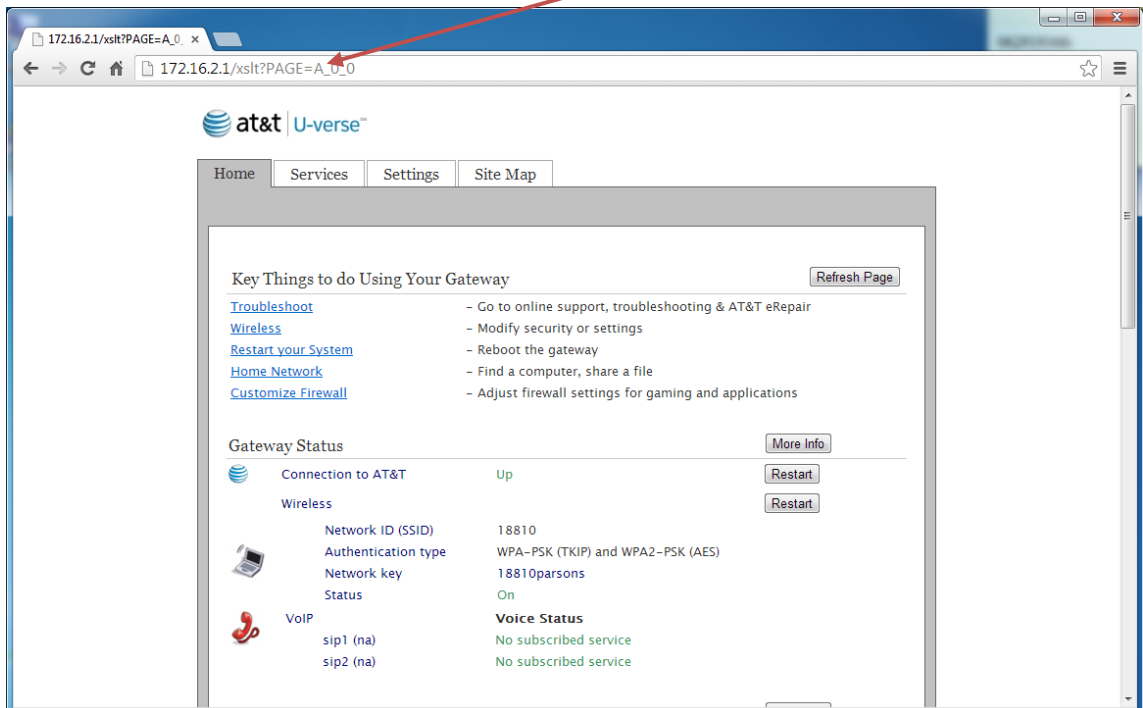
172.16.2.1/xslt?PAGE=A_0_

172.16.2.1/xslt?PAGE=A_0_0

at&t U-verse™

Home | Services | Settings | Site Map

Key Things to do Using Your Gateway

Refresh Page

Troubleshoot – Go to online support, troubleshooting & AT&T eRepair
Wireless – Modify security or settings
Restart your System – Reboot the gateway
Home Network – Find a computer, share a file
Customize Firewall – Adjust firewall settings for gaming and applications

Gateway Status

More Info

Connection to AT&T Up Restart

Wireless Restart

Network ID (SSID) 18810
Authentication type WPA-PSK (TKIP) and WPA2-PSK (AES)
Network key 18810parsons
Status On

VoIP Voice Status
sip1 (na) No subscribed service
sip2 (na) No subscribed service